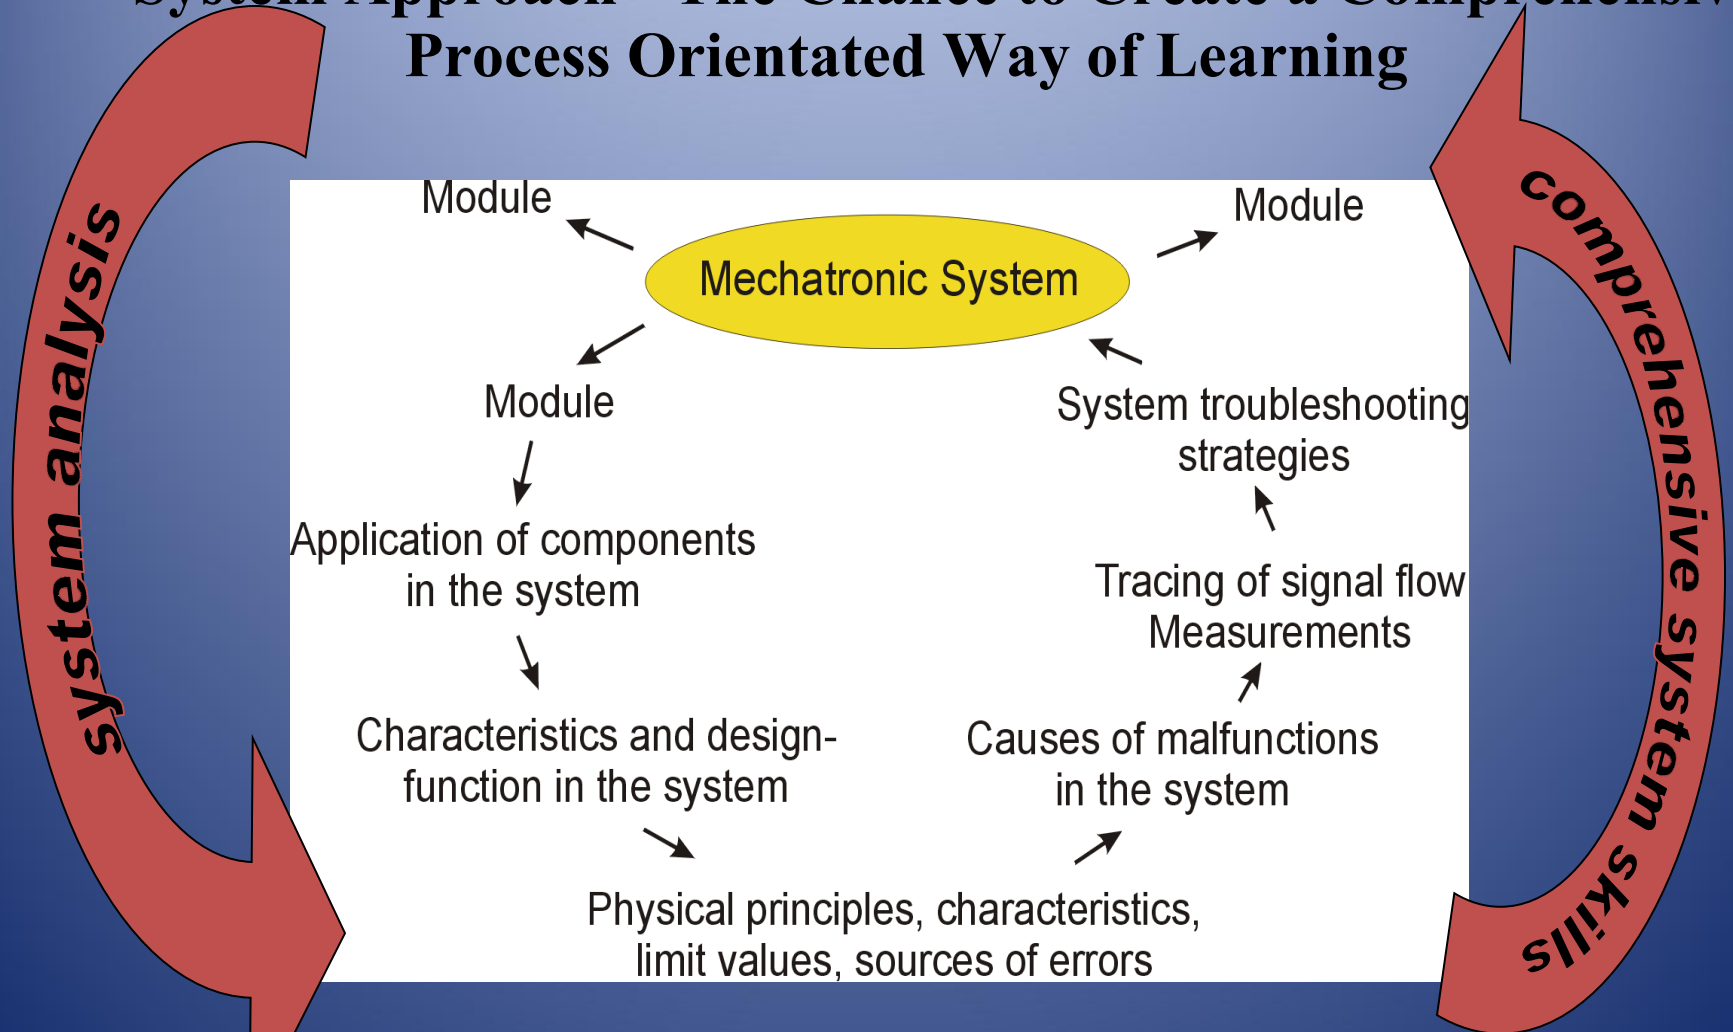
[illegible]
Process Orientated Way of Learning

system analysis

Module

Mechatronic System

Module

Module

System troubleshooting strategies

Application of components in the system

Tracing of signal flow
Measurements

Characteristics and design-function in the system

Causes of malfunctions in the system

Physical principles, characteristics, limit values, sources of errors

comprehensive system skills